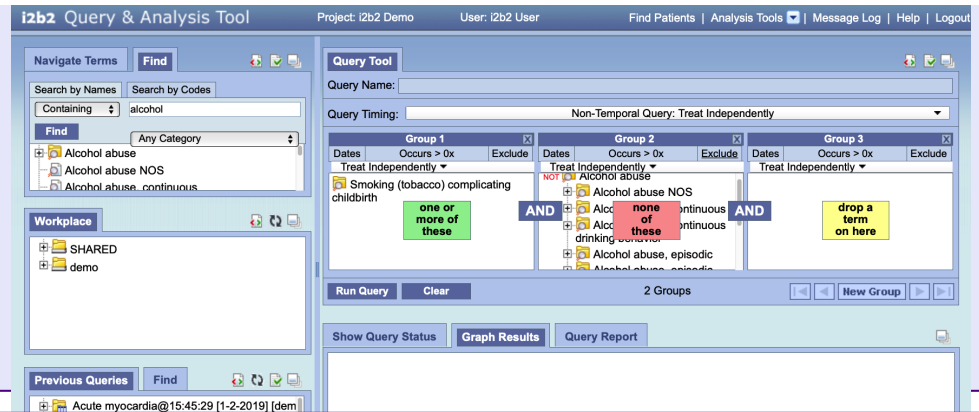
i2b2 Query & Analysis Tool

Project: i2b2 Demo User: i2b2 User

Find Patients | Analysis Tools | Message Log | Help | Logout

Navigate Terms Find

Search by Names Search by Codes

Containing alcohol

Find Any Category

Alcohol abuse

Alcohol abuse NOS

Alcohol abuse, continuous

Workplace

SHARED

demo

Previous Queries Find

Acute myocardia@15:45:29 [1-2-2019] [dem

Query Tool

Query Name:

Query Timing: Non-Temporal Query: Treat Independently

| Group 1 | Group 2 | Group 3 |
|---|---|---|
| Dates Occurs > 0x Exclude | Dates Occurs > 0x Exclude | Dates Occurs > 0x Exclude |
| Treat Independently | Treat Independently | Treat Independently |

Smoking (tobacco) complicating childbirth

one or more of these

AND

NOT Alcohol abuse

Alcohol abuse NOS

Alco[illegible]ontinuous

Alco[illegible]ontinuous drinking behavior

none of these

Alcohol abuse, episodic

Alcohol abuse, episodic

AND

drop a term on here

Run Query Clear 2 Groups New Group

Show Query Status Graph Results Query Report